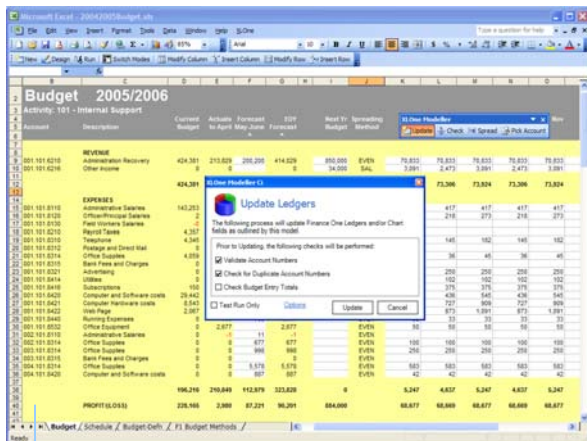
Microsoft Excel - 20042005Budget.xls

File Edit View Insert Format Tools Data Window Help 1One

Type a question for help

Arial 10 B I U

New Design Run Switch Modes Modify Column Insert Column Modify Row Insert Row

Budget 2005/2006

Activity: 101 - Internal Support

| Account | Description | Current Budget | Actuals to April | Forecast May June | EOY Forecast | Next Yr Budget | Spreading Method |
|---|---|---|---|---|---|---|---|
| | REVENUE | | | | | | |
| 001.101.6210 | Administration Recovery | 424,381 | 213,829 | 200,200 | 414,029 | 850,000 | EVEN |
| 001.101.6216 | Other Income | 0 | | | | 34,000 | SAL |
| | | 424,381 | | | | | |
| | EXPENSES | | | | | | |
| 001.101.8110 | Administrative Salaries | 143,253 | | | | | |
| 001.101.8120 | Officer/Principal Salaries | 2 | | | | | |
| 001.101.8125 | Field Workers Salaries | 0 | | | | | |
| 001.101.8130 | Payroll Taxes | 4,357 | | | | | |
| 001.101.8210 | Telephone | 4,346 | | | | | |
| 001.101.8212 | Postage and Direct Mail | 0 | | | | | |
| 001.101.8314 | Office Supplies | 4,059 | | | | | |
| 001.101.8315 | Bank Fees and Charges | 0 | | | | | |
| 001.101.8321 | Advertising | 0 | | | | | |
| 001.101.8322 | Utilities | 0 | | | | | |
| 001.101.8416 | Subscriptions | 100 | | | | | |
| 001.101.8420 | Computer and Software costs | 29,442 | | | | | |
| 001.101.8421 | Computer Hardware costs | 8,543 | | | | | |
| 001.101.8422 | Web Page | 2,067 | | | | | |
| 001.101.8440 | Running Expenses | 0 | | | | | |
| 001.101.8550 | Office Equipment | 0 | 2,677 | | 2,677 | | |
| 002.101.8310 | Administrative Salaries | 0 | | 11 | 11 | | EVEN |
| 002.101.8314 | Office Supplies | 0 | | 677 | 677 | | EVEN |
| 003.101.8314 | Office Supplies | 0 | | 990 | 990 | | EVEN |
| 003.101.8315 | Bank Fees and Charges | 0 | | | | | EVEN |
| 004.101.8314 | Office Supplies | 0 | | 5,576 | 5,576 | | EVEN |
| 004.101.8420 | Computer and Software costs | 0 | | 887 | 887 | | EVEN |
| | | 196,216 | 210,849 | 112,979 | 323,828 | 0 | |
| | PROFIT/(LOSS) | 228,165 | 2,980 | 87,221 | 90,201 | 884,000 | |

1One Modeller
Update  Check  Spread  Pick Account

| 70,833 | 70,833 | 70,833 | 70,833 | 70,833 |
|---|---|---|---|---|
| 3,091 | 2,473 | 3,091 | 2,473 | 3,091 |
| 73,306 | 73,924 | 73,306 | 73,924 | 73,924 |
| 417 | 417 | 417 | | |
| 218 | 273 | 218 | | |
| 145 | 182 | 145 | | |
| 36 | 45 | 36 | | |
| 250 | 250 | 250 | | |
| 102 | 102 | 102 | | |
| 375 | 375 | 375 | | |
| 436 | 545 | 436 | | |
| 727 | 909 | 727 | | |
| 873 | 1,091 | 873 | | |
| 50 | 50 | 50 | | |
| 100 | 100 | 100 | | |
| 250 | 250 | 250 | | |
| 583 | 583 | 583 | | |
| 42 | 42 | 42 | | |
| 5,247 | 4,637 | 5,247 | 4,637 | 5,247 |
| 68,677 | 68,669 | 68,677 | 68,669 | 68,677 |

1One Modeller C(

Update Ledgers

The following process will update Finance One Ledgers and/or Chart fields as outlined by this model.

Prior to Updating, the following checks will be performed:

Validate Account Numbers
Check for Duplicate Account Numbers
Check Budget Entry Totals

Test Run Only  Options  Update  Cancel

Budget / Schedule / Budget-Defn / F1 Budget Methods /

Ready